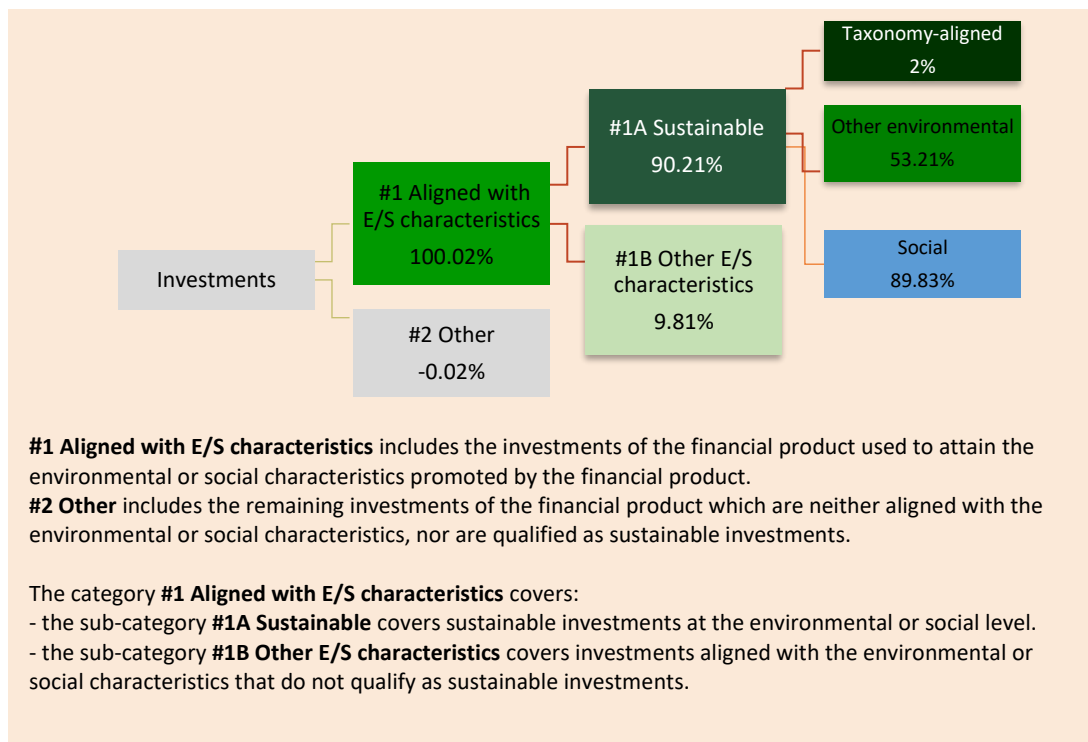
Investments

#1 Aligned with E/S characteristics
100.02%

#2 Other
-0.02%

#1A Sustainable
90.21%

#1B Other E/S characteristics
9.81%

Taxonomy-aligned
2%

Other environmental
53.21%

Social
89.83%

**#1 Aligned with E/S characteristics** includes the investments of the financial product used to attain the environmental or social characteristics promoted by the financial product.
**#2 Other** includes the remaining investments of the financial product which are neither aligned with the environmental or social characteristics, nor are qualified as sustainable investments.

The category **#1 Aligned with E/S characteristics** covers:
- the sub-category **#1A Sustainable** covers sustainable investments at the environmental or social level.
- the sub-category **#1B Other E/S characteristics** covers investments aligned with the environmental or social characteristics that do not qualify as sustainable investments.